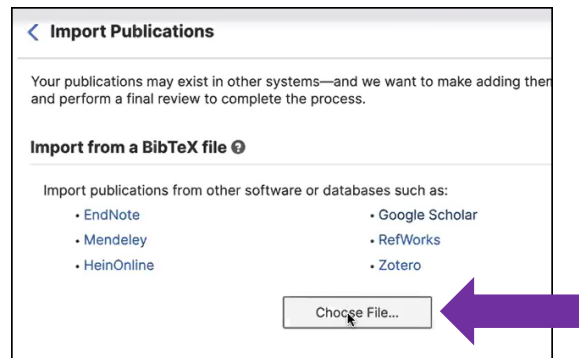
< Import Publications

Your publications may exist in other systems—and we want to make adding ther and perform a final review to complete the process.

Import from a BibTeX file

Import publications from other software or databases such as:

• EndNote
• Mendeley
• HeinOnline

• Google Scholar
• RefWorks
• Zotero

Choose File...